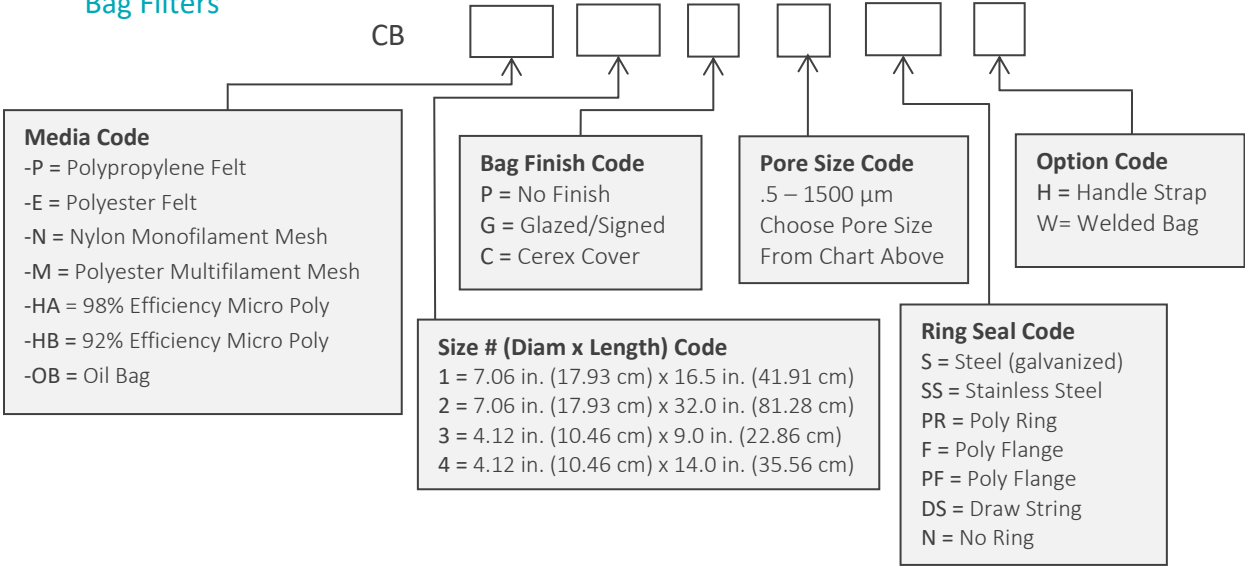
Bag Filters

CB

**Media Code**
-P = Polypropylene Felt
-E = Polyester Felt
-N = Nylon Monofilament Mesh
-M = Polyester Multifilament Mesh
-HA = 98% Efficiency Micro Poly
-HB = 92% Efficiency Micro Poly
-OB = Oil Bag

**Bag Finish Code**
P = No Finish
G = Glazed/Signed
C = Cerex Cover

**Pore Size Code**
.5 – 1500 µm
Choose Pore Size
From Chart Above

**Option Code**
H = Handle Strap
W= Welded Bag

**Size # (Diam x Length) Code**
1 = 7.06 in. (17.93 cm) x 16.5 in. (41.91 cm)
2 = 7.06 in. (17.93 cm) x 32.0 in. (81.28 cm)
3 = 4.12 in. (10.46 cm) x 9.0 in. (22.86 cm)
4 = 4.12 in. (10.46 cm) x 14.0 in. (35.56 cm)

**Ring Seal Code**
S = Steel (galvanized)
SS = Stainless Steel
PR = Poly Ring
F = Poly Flange
PF = Poly Flange
DS = Draw String
N = No Ring